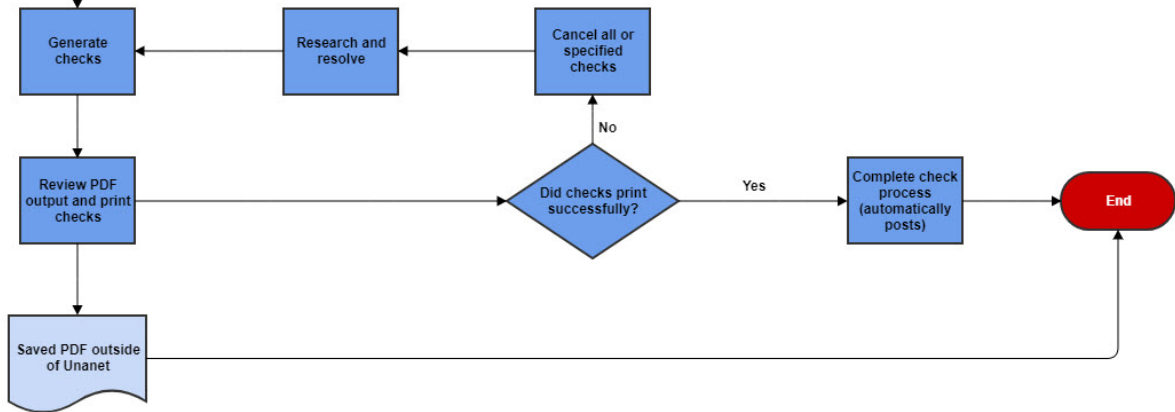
Generate checks

Research and resolve

Cancel all or specified checks

No

Review PDF output and print checks

Did checks print successfully?

Yes

Complete check process (automatically posts)

End

Saved PDF outside of Unanet